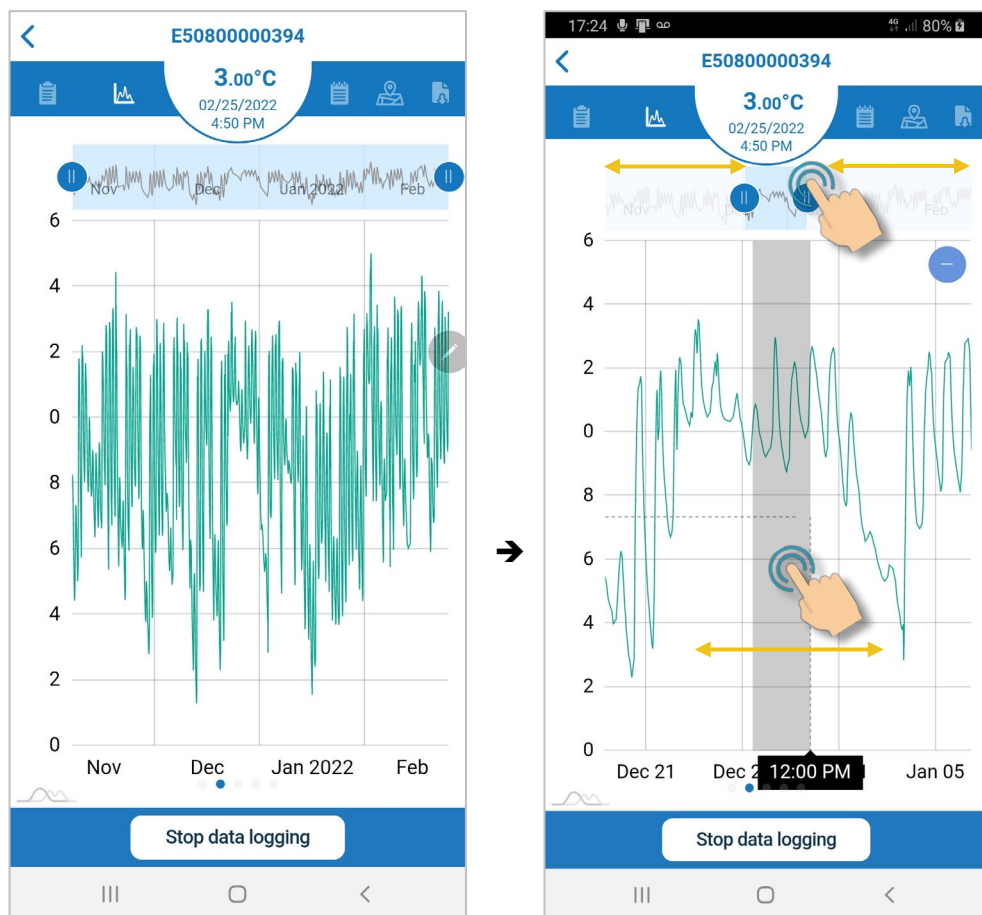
E50800000394

3.00°C
02/25/2022
4:50 PM

Nov Dec Jan 2022 Feb

6
4
2
0
8
6
4
2
0

Nov Dec Jan 2022 Feb

Stop data logging

17:24 4G 80%

E50800000394

3.00°C
02/25/2022
4:50 PM

Nov Feb

6
4
2
0
8
6
4
2
0

Dec 21 Dec 2 12:00 PM Jan 05

Stop data logging